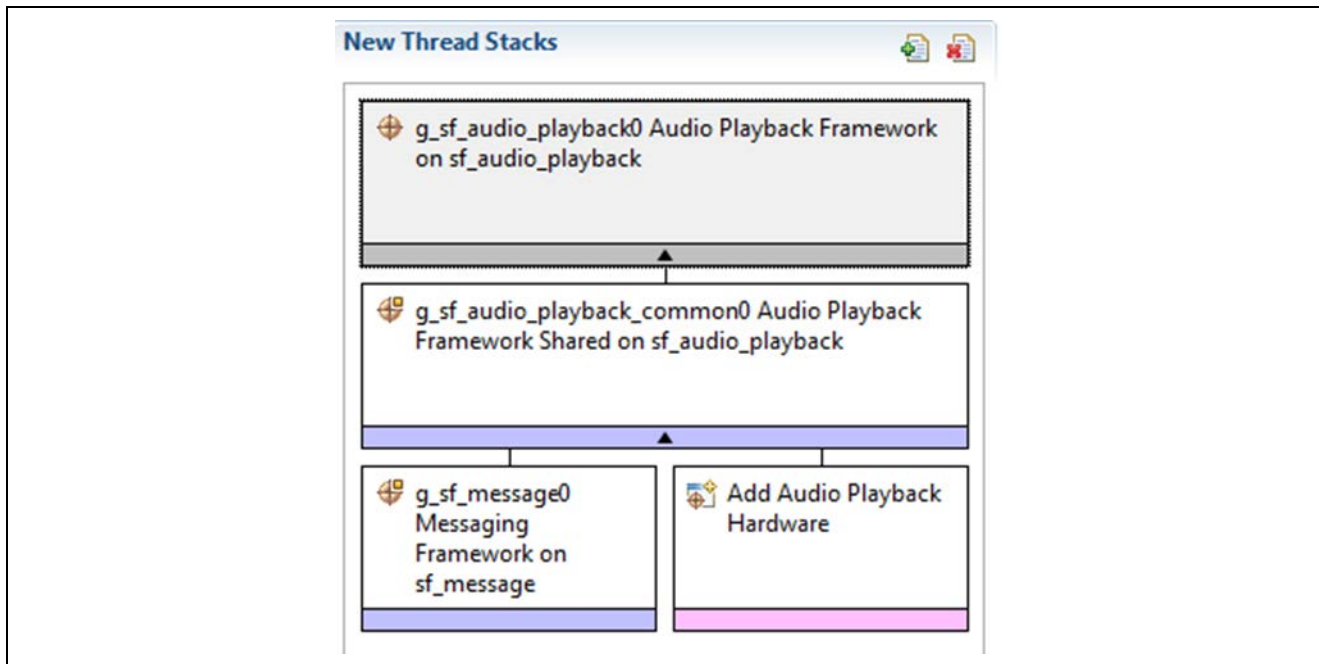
New Thread Stacks

g_sf_audio_playback0 Audio Playback Framework on sf_audio_playback

g_sf_audio_playback_common0 Audio Playback Framework Shared on sf_audio_playback

g_sf_message0 Messaging Framework on sf_message

Add Audio Playback Hardware